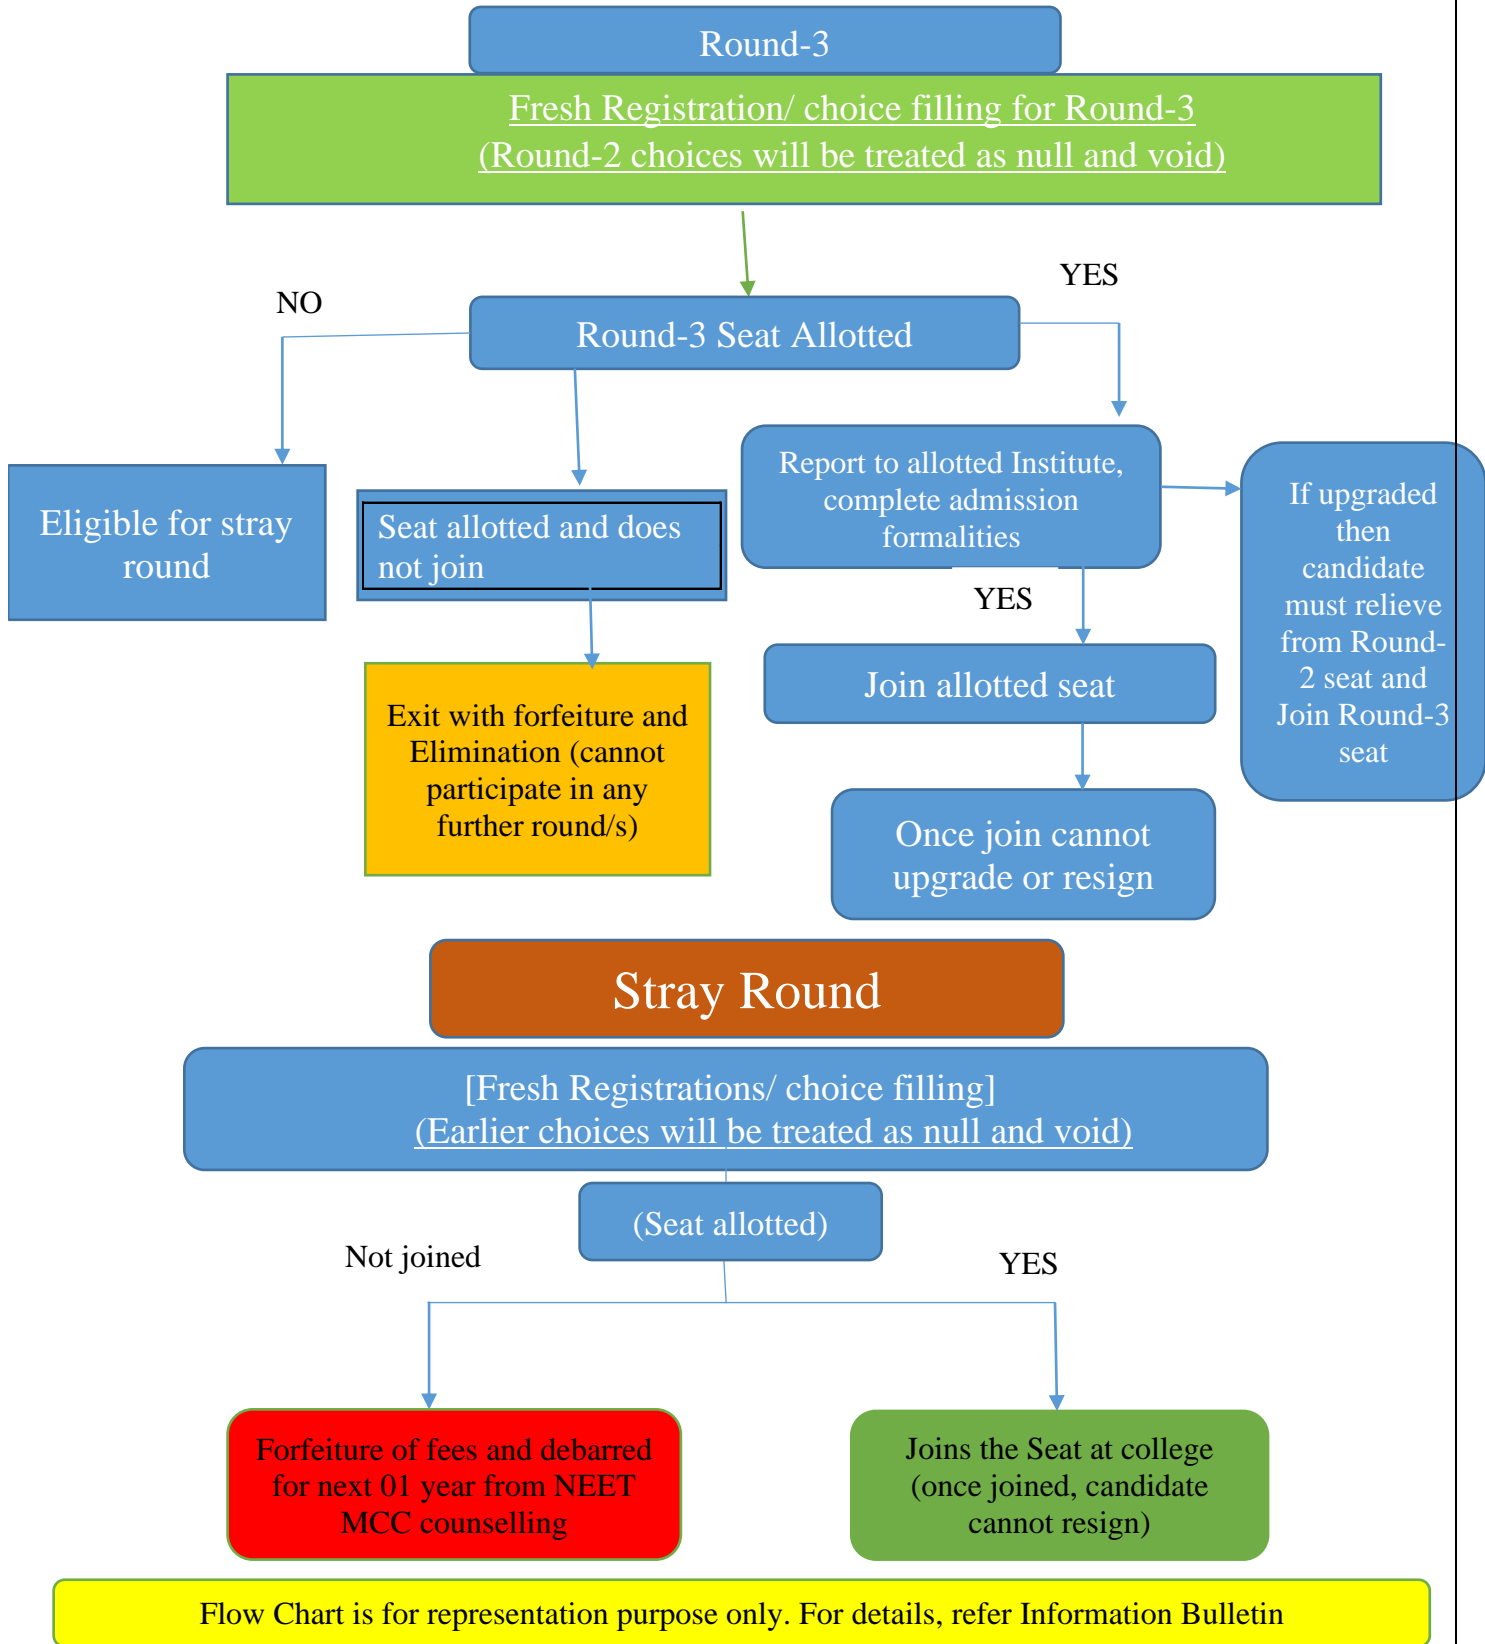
Round-3

Fresh Registration/ choice filling for Round-3
(Round-2 choices will be treated as null and void)

NO

YES

Round-3 Seat Allotted

Eligible for stray round

Seat allotted and does not join

Report to allotted Institute, complete admission formalities

If upgraded then candidate must relieve from Round-2 seat and Join Round-3 seat

YES

Join allotted seat

Exit with forfeiture and Elimination (cannot participate in any further round/s)

Once join cannot upgrade or resign

Stray Round

[Fresh Registrations/ choice filling]
(Earlier choices will be treated as null and void)

(Seat allotted)

Not joined

YES

Forfeiture of fees and debarred for next 01 year from NEET MCC counselling

Joins the Seat at college (once joined, candidate cannot resign)

Flow Chart is for representation purpose only. For details, refer Information Bulletin